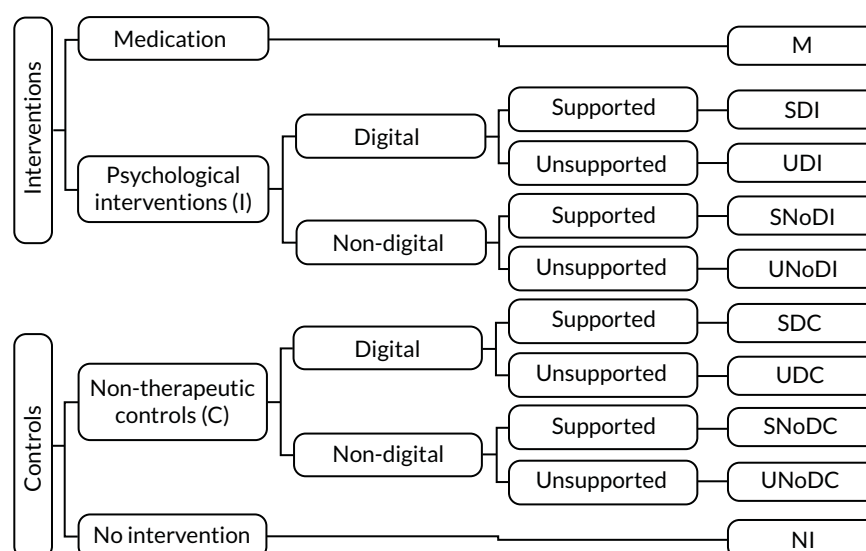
Interventions

Medication

M

Psychological interventions (I)

Digital

Supported

SDI

Unsupported

UDI

Non-digital

Supported

SNoDI

Unsupported

UNoDI

Controls

Non-therapeutic controls (C)

Digital

Supported

SDC

Unsupported

UDC

Non-digital

Supported

SNoDC

Unsupported

UNoDC

No intervention

NI